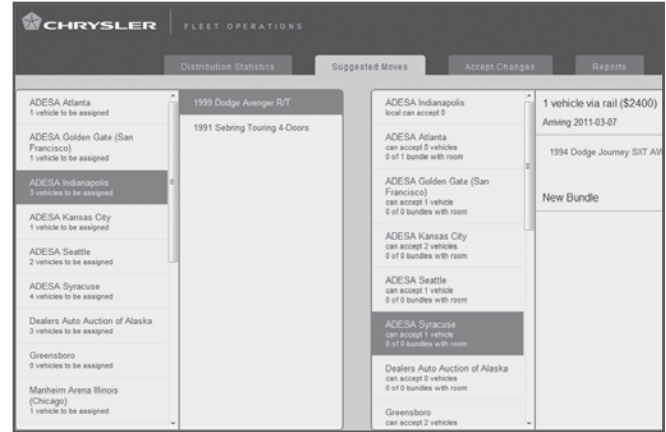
CHRYSLER | FLEET OPERATIONS

Distribution Statistics | Suggested Moves | Accept Changes | Reports

ADESA Atlanta
1 vehicle to be assigned

ADESA Golden Gate (San Francisco)
1 vehicle to be assigned

ADESA Indianapolis
3 vehicles to be assigned

ADESA Kansas City
1 vehicle to be assigned

ADESA Seattle
2 vehicles to be assigned

ADESA Syracuse
4 vehicles to be assigned

Dealers Auto Auction of Alaska
3 vehicles to be assigned

Greensboro
0 vehicles to be assigned

Manheim Arena Illinois (Chicago)
1 vehicle to be assigned

1999 Dodge Avenger R/T

1991 Sebring Touring 4-Doors

ADESA Indianapolis
local can accept 0

ADESA Atlanta
can accept 0 vehicles
0 of 1 bundle with room

ADESA Golden Gate (San Francisco)
can accept 1 vehicle
0 of 0 bundles with room

ADESA Kansas City
can accept 2 vehicles
0 of 0 bundles with room

ADESA Seattle
can accept 1 vehicle
0 of 0 bundles with room

ADESA Syracuse
can accept 1 vehicle
0 of 0 bundles with room

Dealers Auto Auction of Alaska
can accept 0 vehicles
0 of 0 bundles with room

Greensboro
can accept 2 vehicles

1 vehicle via rail ($2400)
Arriving 2011-03-07

1994 Dodge Journey SXT AW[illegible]

New Bundle